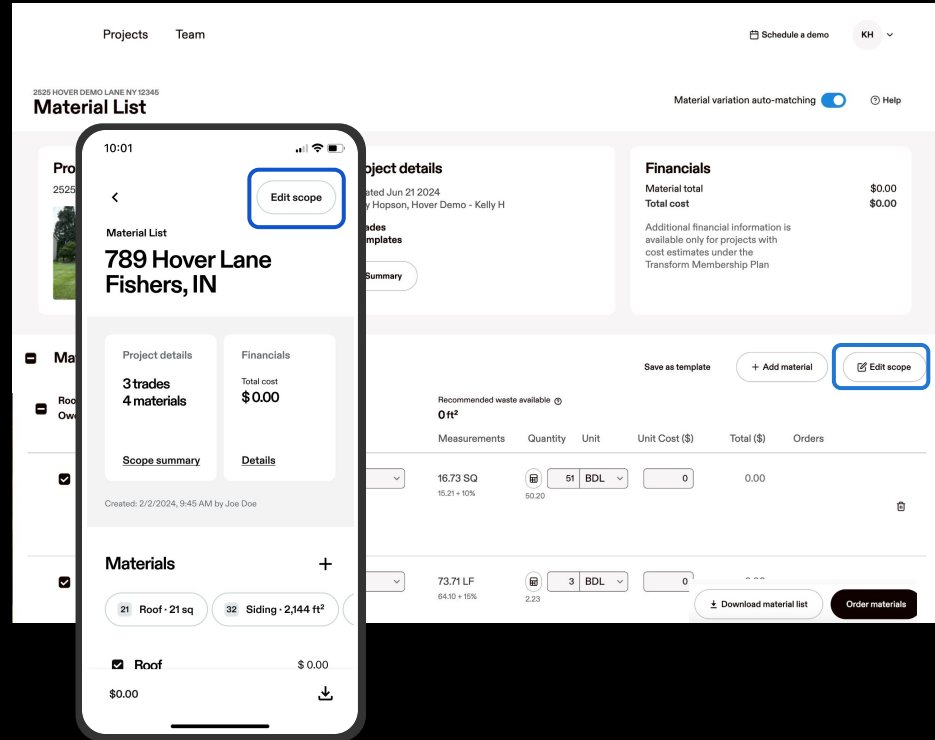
Projects Team

Schedule a demo KH

2525 HOVER DEMO LANE NY 12345
Material List

Material variation auto-matching Help

Pro
2525

oject details
ated Jun 21 2024
y Hopson, Hover Demo - Kelly H
ades
mplates
Summary

Financials
Material total $0.00
Total cost $0.00
Additional financial information is available only for projects with cost estimates under the Transform Membership Plan

Ma
Roo
Ow

Save as template + Add material Edit scope

Recommended waste available
0 ft²

Measurements Quantity Unit Unit Cost ($) Total ($) Orders

16.73 SQ
15.21 + 10%
51 BDL
50.20
0 0.00

73.71 LF
64.10 + 15%
3 BDL
2.23
0

Download material list Order materials

10:01

Edit scope

Material List
789 Hover Lane Fishers, IN

Project details
3 trades
4 materials
Scope summary

Financials
Total cost
$ 0.00
Details

Created: 2/2/2024, 9:45 AM by Joe Doe

Materials +

21 Roof · 21 sq 32 Siding · 2,144 ft²

Roof $ 0.00

$0.00